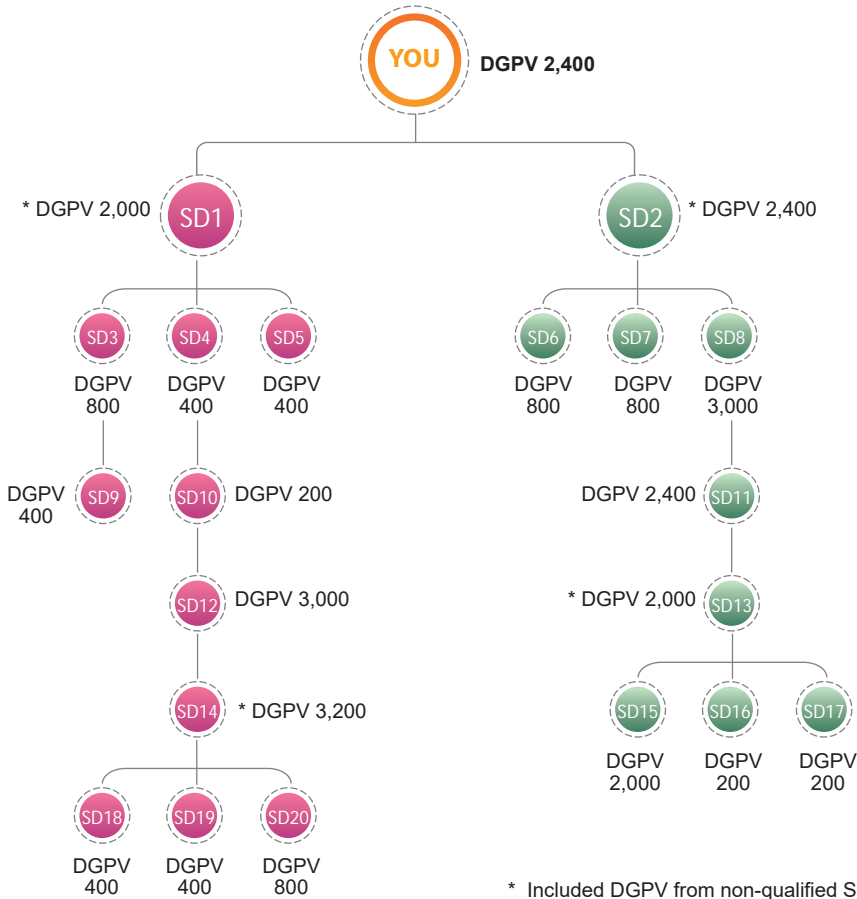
YOU DGPV 2,400

* DGPV 2,000 SD1

SD2 * DGPV 2,400

SD3 DGPV 800

SD4 DGPV 400

SD5 DGPV 400

SD6 DGPV 800

SD7 DGPV 800

SD8 DGPV 3,000

DGPV 400 SD9

SD10 DGPV 200

DGPV 2,400 SD11

SD12 DGPV 3,000

* DGPV 2,000 SD13

SD14 * DGPV 3,200

SD15 DGPV 2,000

SD16 DGPV 200

SD17 DGPV 200

SD18 DGPV 400

SD19 DGPV 400

SD20 DGPV 800

* Included DGPV from non-qualified S